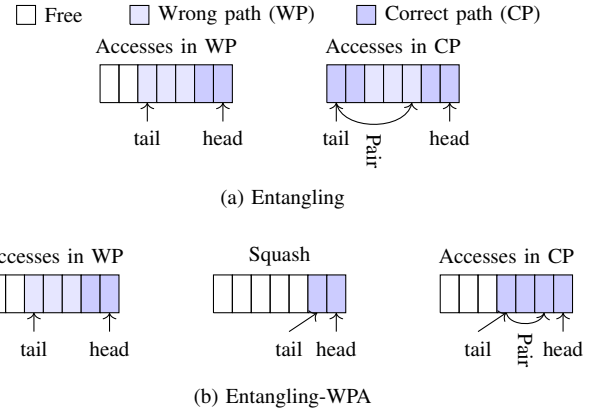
Free Wrong path (WP) Correct path (CP)

Accesses in WP

tail head

Accesses in CP

tail Pair head

(a) Entangling

ccesses in WP

tail head

Squash

tail head

Accesses in CP

tail Pair head

(b) Entangling-WPA